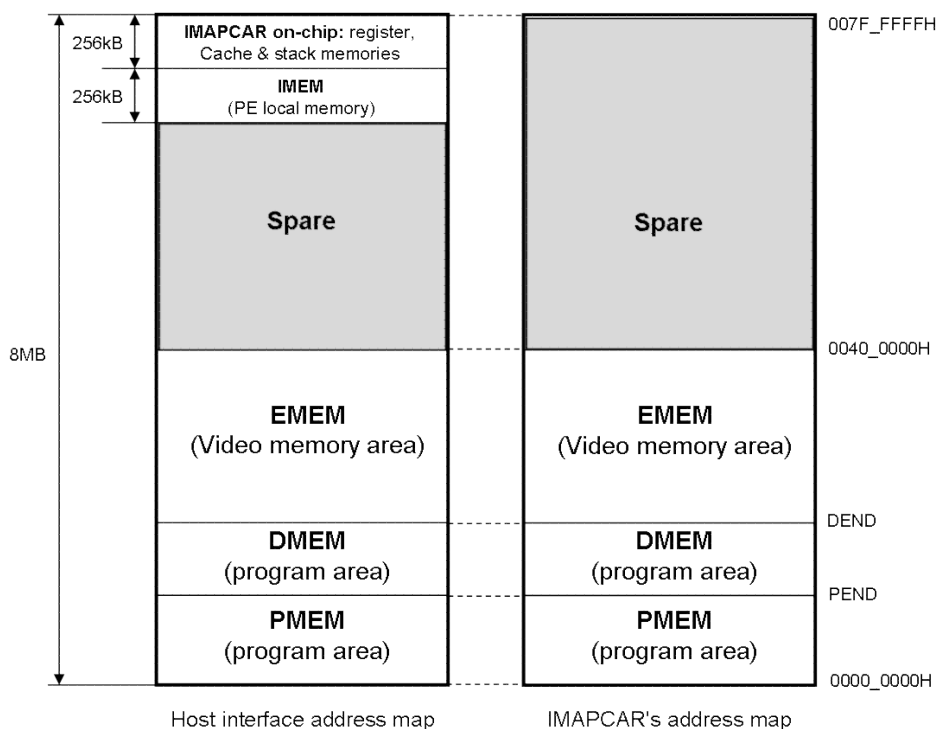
256kB

256kB

8MB

IMAPCAR on-chip: register, Cache & stack memories

IMEM
(PE local memory)

Spare

EMEM
(Video memory area)

DMEM
(program area)

PMEM
(program area)

Host interface address map

Spare

EMEM
(Video memory area)

DMEM
(program area)

PMEM
(program area)

IMAPCAR's address map

007F_FFFFH

0040_0000H

DEND

PEND

0000_0000H